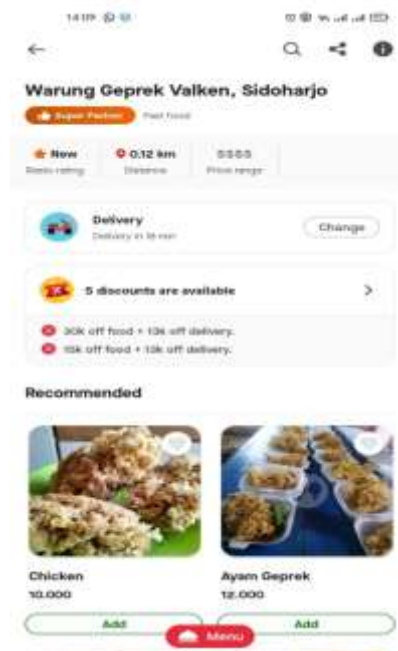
14:09

Warung Geprek Valken, Sidoharjo

Super Partner Fast food

New
Resto rating

0,12 km
Distance

$$$$
Price range

Delivery
Delivery in 18 min

Change

5 discounts are available

30k off food + 13k off delivery.
15k off food + 13k off delivery.

Recommended

Chicken
10.000

Add

Ayam Geprek
12.000

Add

Menu